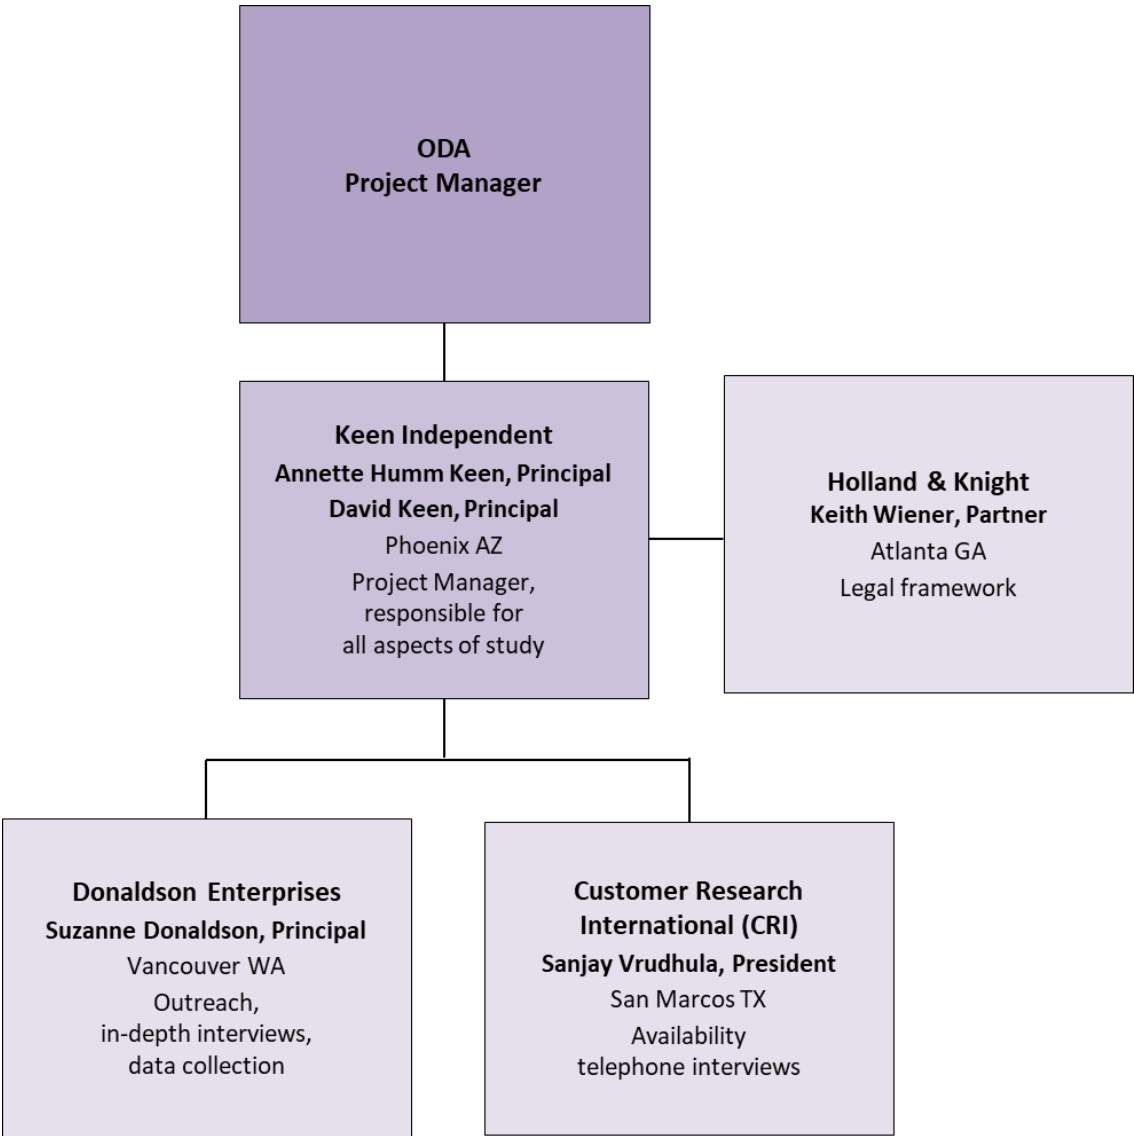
ODA
Project Manager

Keen Independent
Annette Humm Keen, Principal
David Keen, Principal
Phoenix AZ
Project Manager, responsible for all aspects of study

Holland & Knight
Keith Wiener, Partner
Atlanta GA
Legal framework

Donaldson Enterprises
Suzanne Donaldson, Principal
Vancouver WA
Outreach, in-depth interviews, data collection

Customer Research International (CRI)
Sanjay Vrudhula, President
San Marcos TX
Availability telephone interviews